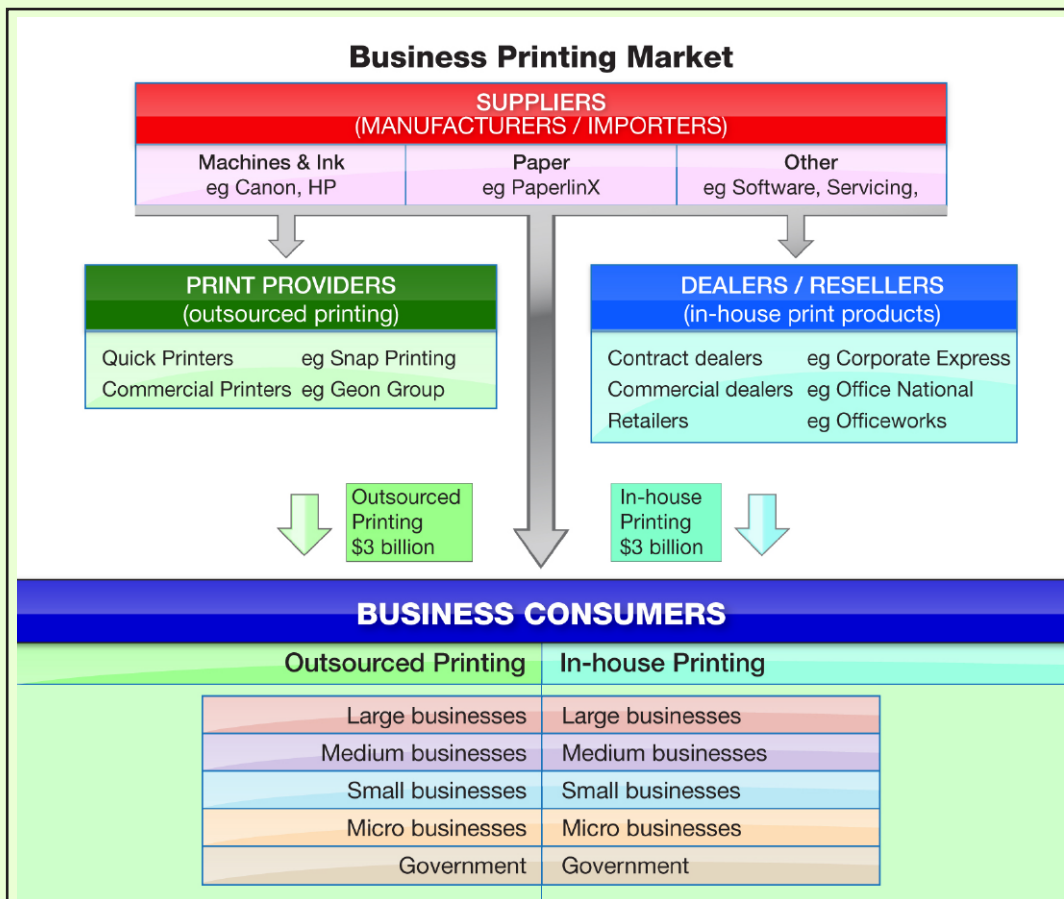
Business Printing Market

SUPPLIERS
(MANUFACTURERS / IMPORTERS)

| Machines & Ink | Paper | Other |
|---|---|---|
| eg Canon, HP | eg PaperlinX | eg Software, Servicing, |

PRINT PROVIDERS
(outsourced printing)

Quick Printers eg Snap Printing
Commercial Printers eg Geon Group

DEALERS / RESELLERS
(in-house print products)

Contract dealers eg Corporate Express
Commercial dealers eg Office National
Retailers eg Officeworks

Outsourced Printing $3 billion

In-house Printing $3 billion

BUSINESS CONSUMERS

| Outsourced Printing | In-house Printing |
|---|---|
| Large businesses | Large businesses |
| Medium businesses | Medium businesses |
| Small businesses | Small businesses |
| Micro businesses | Micro businesses |
| Government | Government |